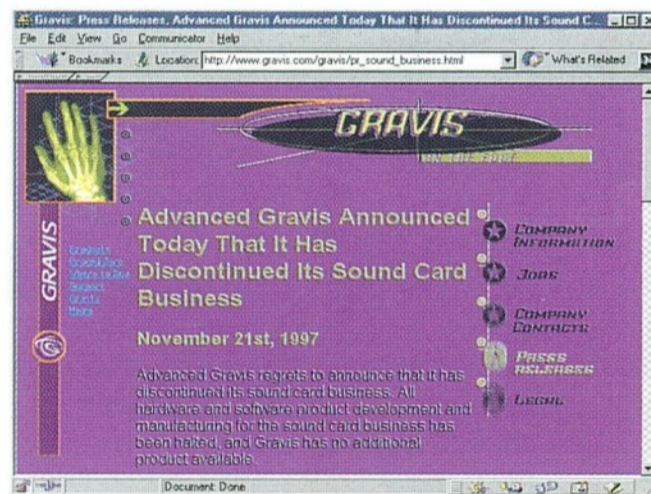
Gravis: Press Releases, Advanced Gravis Announced Today That It Has Discontinued Its Sound C...

File Edit View Go Communicator Help

Bookmarks Location: http://www.gravis.com/gravis/pr_sound_business.html What's Related

GRAVIS

ON THE EDGE

GRAVIS

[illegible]

Advanced Gravis Announced Today That It Has Discontinued Its Sound Card Business

November 21st, 1997

Advanced Gravis regrets to announce that it has discontinued its sound card business. All hardware and software product development and manufacturing for the sound card business has been halted, and Gravis has no additional product available.

COMPANY INFORMATION

JOBS

COMPANY CONTACTS

PRESS RELEASES

LEGAL

Document: Done